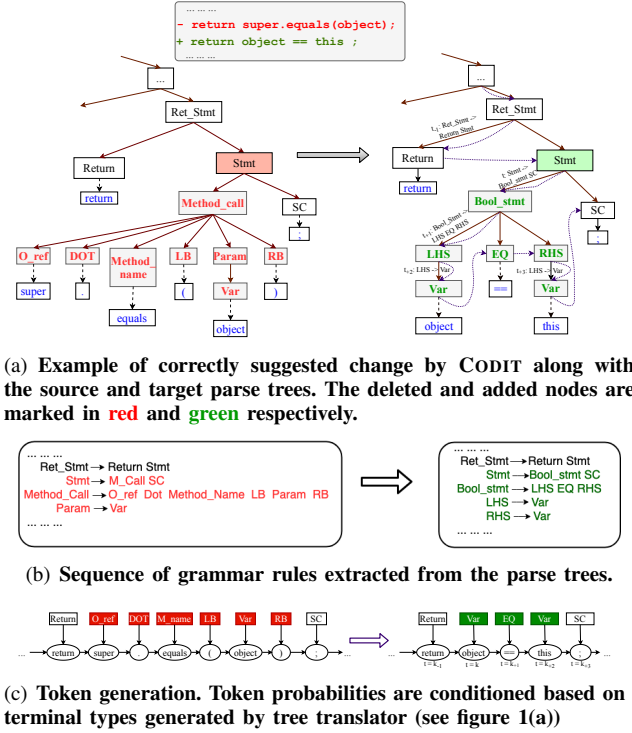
... ... ...
- return super.equals(object);
+ return object == this ;
... ... ...

...
Ret_Stmt
Return
return
Stmt
Method_call
SC
;
O_ref
super
DOT
.
Method name
equals
LB
(
Param
Var
object
RB
)

...
Ret_Stmt
$t_1$: Ret_Stmt -> Return Stmt
Return
return
Stmt
$t_2$: Stmt -> Bool_stmt SC
Bool_stmt
$t_3$: Bool_Stmt -> LHS EQ RHS
SC
;
LHS
$t_4$: LHS -> Var
Var
object
EQ
==
RHS
$t_5$: LHS -> Var
Var
this

(a) Example of correctly suggested change by CODIT along with the source and target parse trees. The deleted and added nodes are marked in red and green respectively.

... ... ...
Ret_Stmt → Return Stmt
Stmt → M_Call SC
Method_Call → O_ref Dot Method_Name LB Param RB
Param → Var
... ... ...

... ... ...
Ret_Stmt → Return Stmt
Stmt → Bool_stmt SC
Bool_stmt → LHS EQ RHS
LHS → Var
RHS → Var
... ... ...

(b) Sequence of grammar rules extracted from the parse trees.

Return O_ref DOT M_name LB Var RB SC
... return super . equals ( object ) ; ...

Return Var EQ Var SC
... return object == this ; ...
$t=k_{-1}$ $t=k$ $t=k_{+1}$ $t=k_{+2}$ $t=k_{+3}$

(c) Token generation. Token probabilities are conditioned based on terminal types generated by tree translator (see figure 1(a))